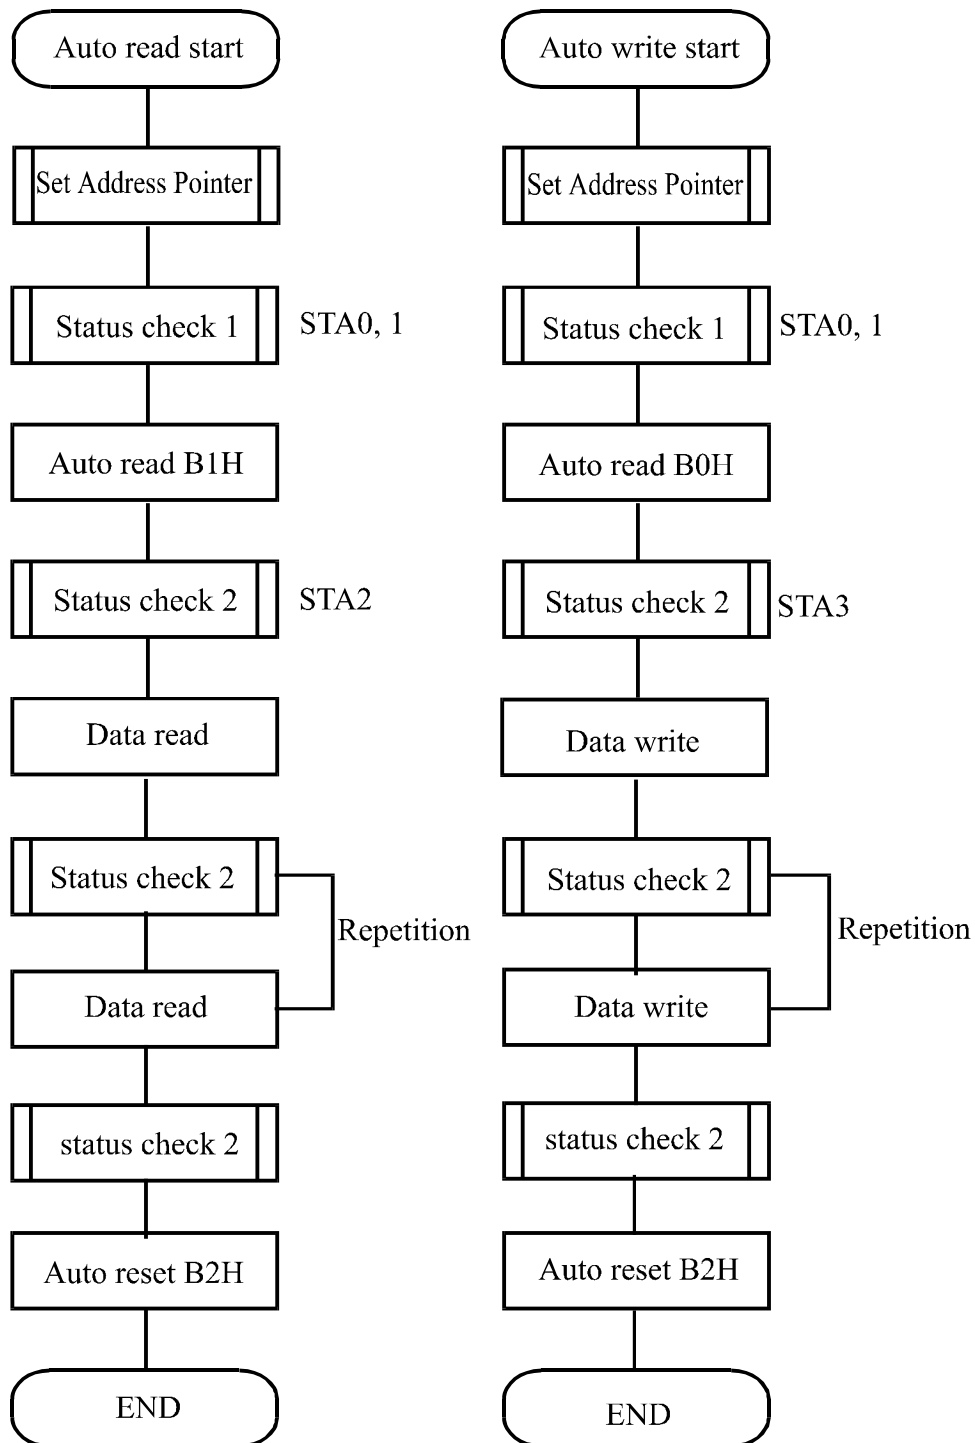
Auto read start

Set Address Pointer

Status check 1

STA0, 1

Auto read B1H

Status check 2

STA2

Data read

Status check 2

Repetition

Data read

status check 2

Auto reset B2H

END

Auto write start

Set Address Pointer

Status check 1

STA0, 1

Auto read B0H

Status check 2

STA3

Data write

Status check 2

Repetition

Data write

status check 2

Auto reset B2H

END